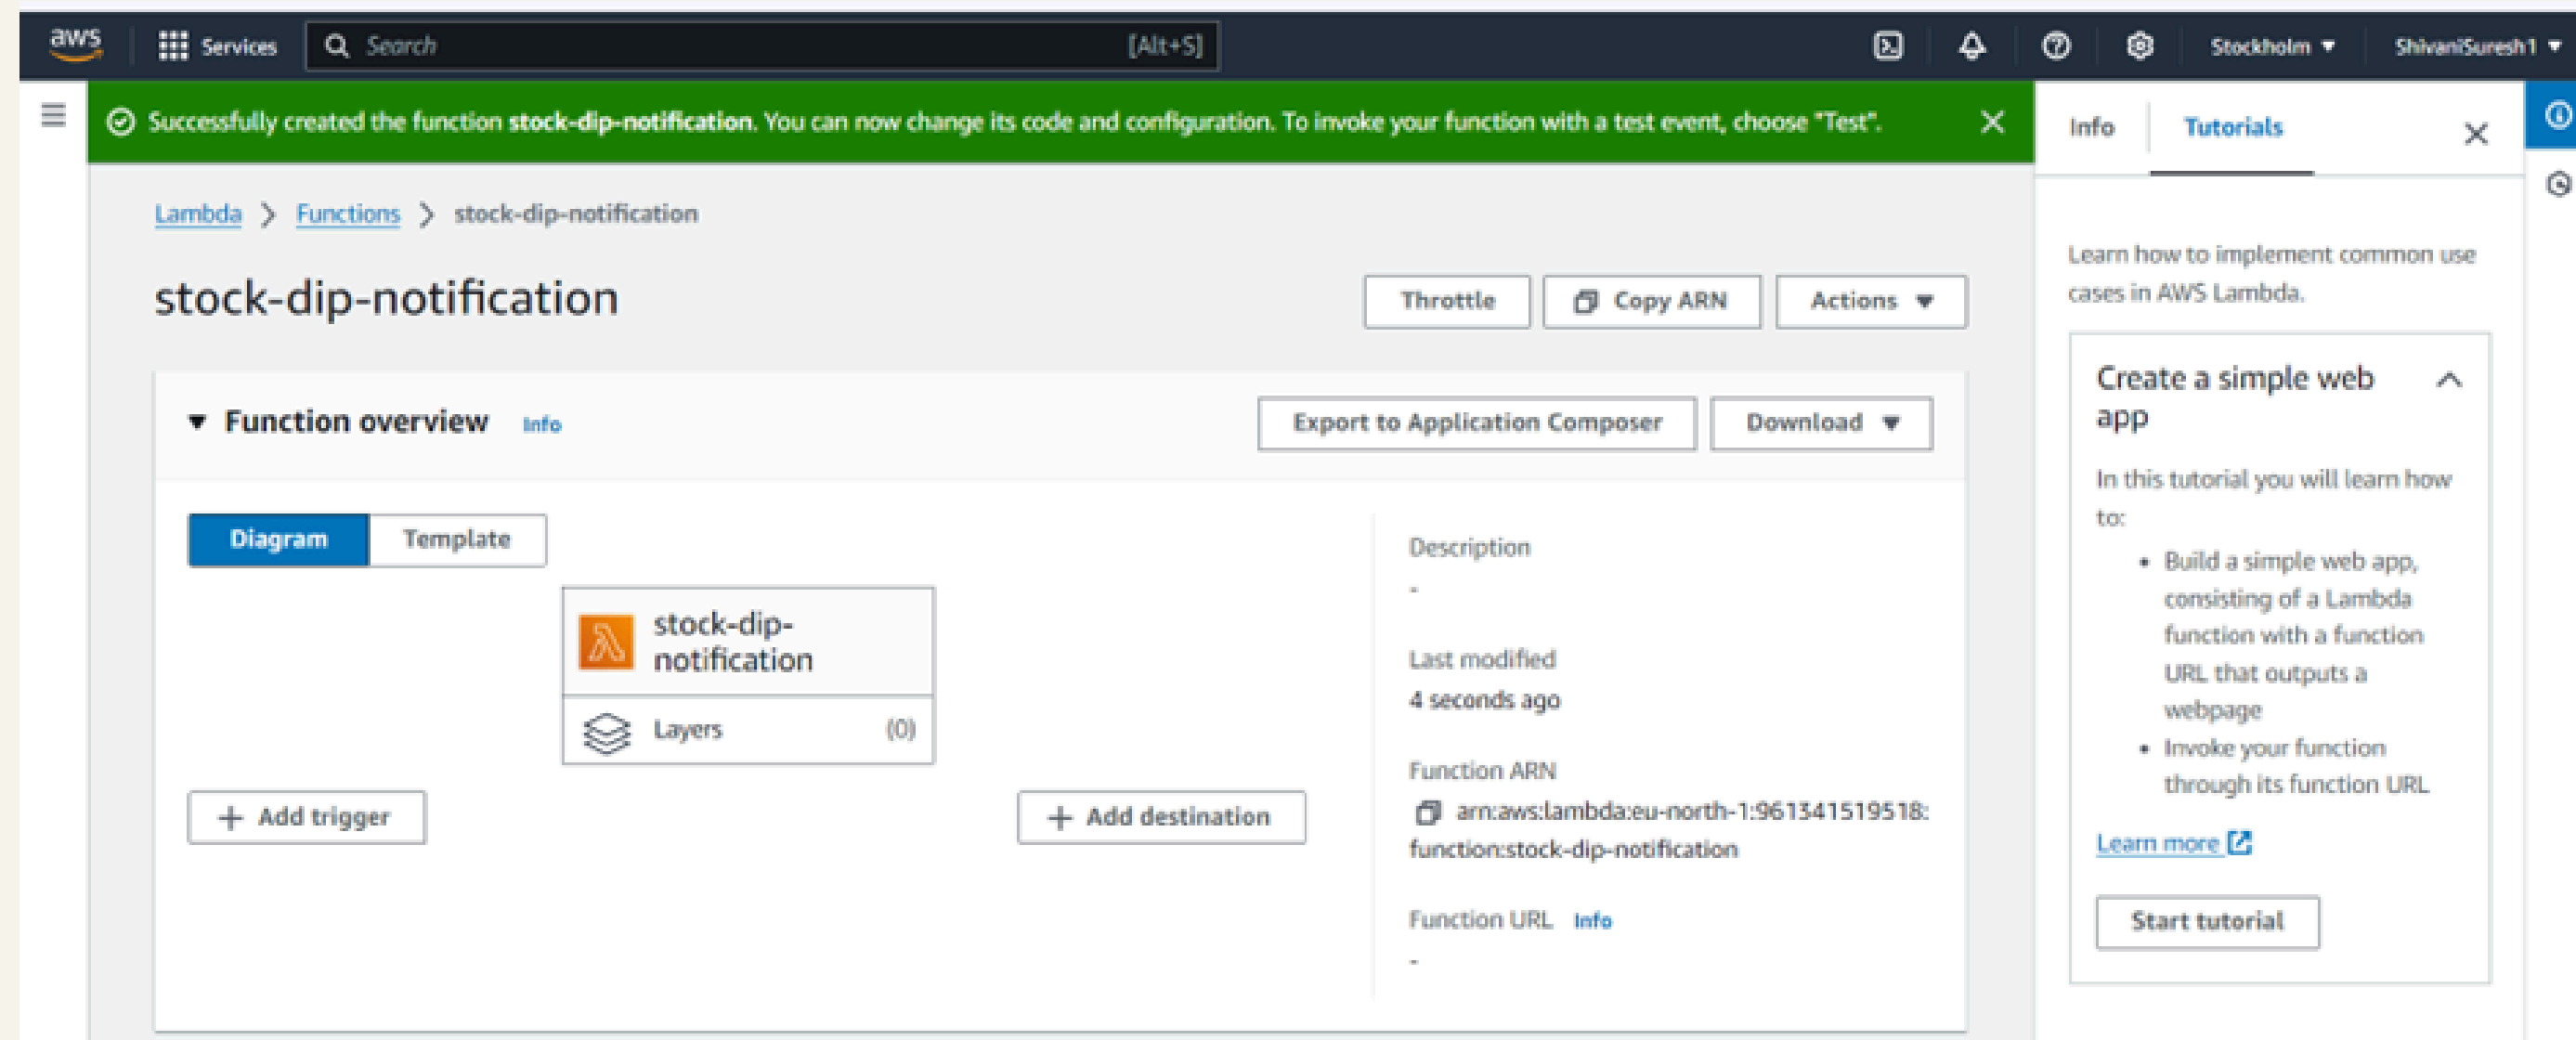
aws Services Search [Alt+S] Stockholm ▼ ShivaniSuresh1 ▼

Successfully created the function **stock-dip-notification**. You can now change its code and configuration. To invoke your function with a test event, choose "Test".

Lambda > Functions > stock-dip-notification

stock-dip-notification

Throttle Copy ARN Actions ▼

Function overview Info

Export to Application Composer Download ▼

Diagram Template

stock-dip-notification

Layers (0)

+ Add trigger

+ Add destination

Description
-

Last modified
4 seconds ago

Function ARN
arn:aws:lambda:eu-north-1:961341519518:function:stock-dip-notification

Function URL Info
-

Info Tutorials

Learn how to implement common use cases in AWS Lambda.

Create a simple web app

In this tutorial you will learn how to:

• Build a simple web app, consisting of a Lambda function with a function URL that outputs a webpage
• Invoke your function through its function URL

Learn more

Start tutorial